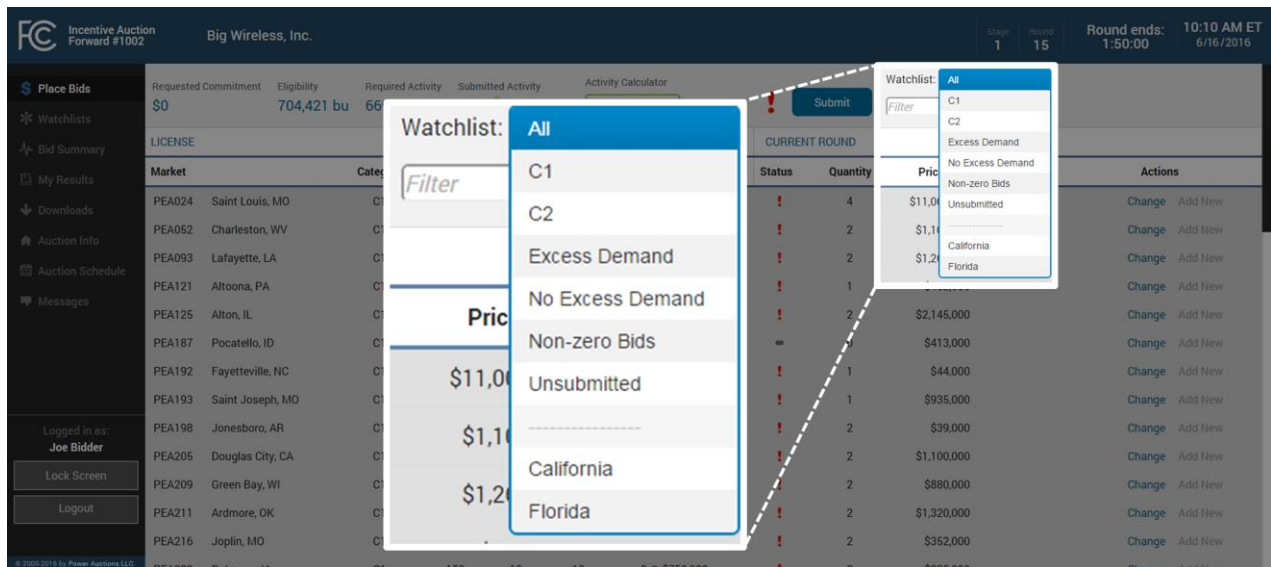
FCC Incentive Auction Forward #1002

Big Wireless, Inc.

Stage 1 Round 15

Round ends: 1:50:00

10:10 AM ET 6/16/2016

Place Bids
Watchlists
Bid Summary
My Results
Downloads
Auction Info
Auction Schedule
Messages

Logged in as:
Joe Bidder

Lock Screen

Logout

© 2000-2016 by Power Auctions LLC.

Requested Commitment $0
Eligibility 704,421 bu
Required Activity 66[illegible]
Submitted Activity
Activity Calculator

Submit

LICENSE

CURRENT ROUND

| Market | | Categ | Status | Quantity | Pric | Actions |
|---|---|---|---|---|---|---|
| PEA024 | Saint Louis, MO | C1 | ! | 4 | $11,0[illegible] | Change Add New |
| PEA052 | Charleston, WV | C1 | ! | 2 | $1,1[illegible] | Change Add New |
| PEA093 | Lafayette, LA | C1 | ! | 2 | $1,2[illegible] | Change Add New |
| PEA121 | Altoona, PA | C1 | ! | 1 | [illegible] | Change Add New |
| PEA125 | Alton, IL | C1 | ! | 2 | $2,145,000 | Change Add New |
| PEA187 | Pocatello, ID | C1 | - | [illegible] | $413,000 | Change Add New |
| PEA192 | Fayetteville, NC | C1 | ! | 1 | $44,000 | Change Add New |
| PEA193 | Saint Joseph, MO | C1 | ! | 1 | $935,000 | Change Add New |
| PEA198 | Jonesboro, AR | C1 | ! | 2 | $39,000 | Change Add New |
| PEA205 | Douglas City, CA | C1 | ! | 2 | $1,100,000 | Change Add New |
| PEA209 | Green Bay, WI | C1 | ! | 2 | $880,000 | Change Add New |
| PEA211 | Ardmore, OK | C1 | ! | 2 | $1,320,000 | Change Add New |
| PEA216 | Joplin, MO | C1 | ! | 2 | $352,000 | Change Add New |

Watchlist: All
Filter
C1
C2
Excess Demand
No Excess Demand
Non-zero Bids
Unsubmitted
-----------------
California
Florida

Pric
$11,0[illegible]
$1,1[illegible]
$1,2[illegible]